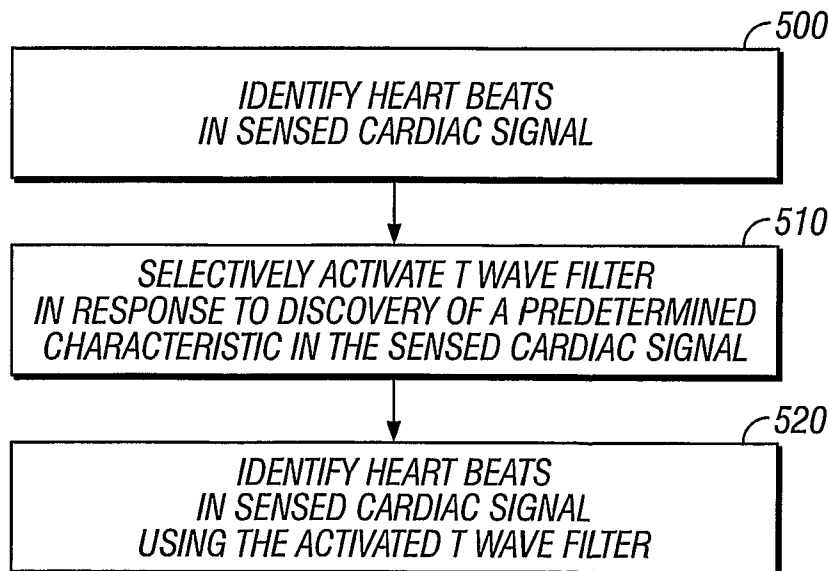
500

IDENTIFY HEART BEATS
IN SENSED CARDIAC SIGNAL

510

SELECTIVELY ACTIVATE T WAVE FILTER
IN RESPONSE TO DISCOVERY OF A PREDETERMINED
CHARACTERISTIC IN THE SENSED CARDIAC SIGNAL

520

IDENTIFY HEART BEATS
IN SENSED CARDIAC SIGNAL
USING THE ACTIVATED T WAVE FILTER